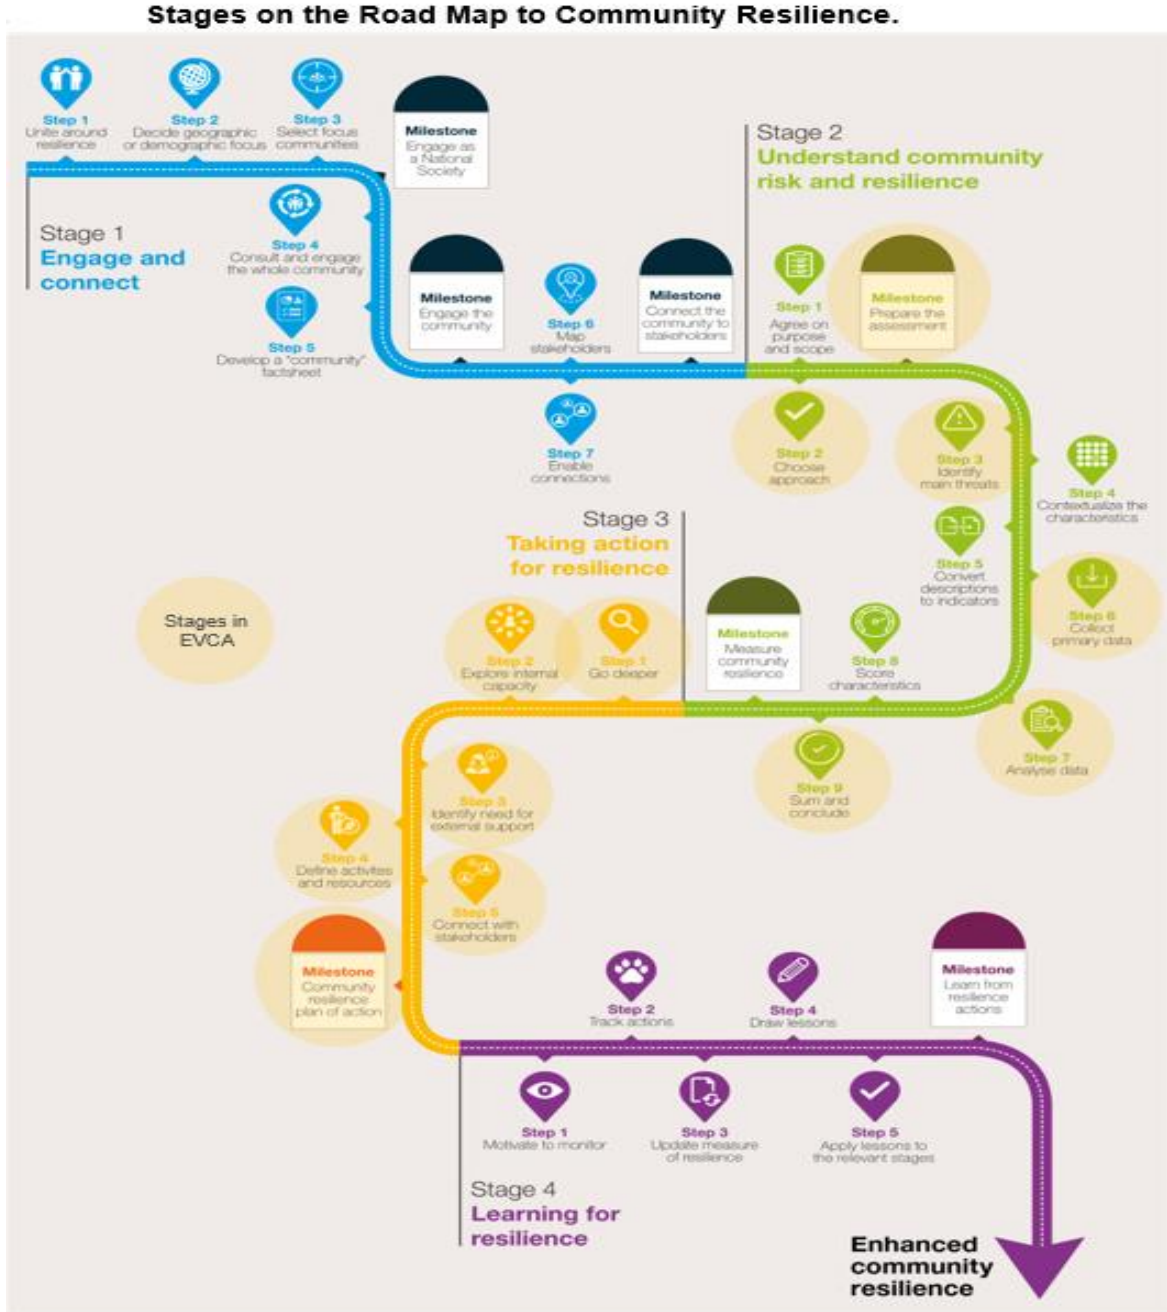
Stages on the Road Map to Community Resilience.

Step 1
Unite around resilience

Step 2
Decide geographic or demographic focus

Step 3
Select focus communities

Milestone
Engage as a National Society

Stage 1
Engage and connect

Step 4
Consult and engage the whole community

Step 5
Develop a "community" factsheet

Milestone
Engage the community

Step 6
Map stakeholders

Milestone
Connect the community to stakeholders

Step 7
Enable connections

Stage 2
Understand community risk and resilience

Step 1
Agree on purpose and scope

Milestone
Prepare the assessment

Step 2
Choose approach

Step 3
Identify main threats

Step 4
Contextualize the characteristics

Step 5
Convert descriptions to indicators

Step 6
Collect primary data

Step 7
Analyse data

Step 8
Score characteristics

Milestone
Measure community resilience

Step 9
Sum and conclude

Stage 3
Taking action for resilience

Stages in EVCA

Step 2
Explore internal capacity

Step 1
Go deeper

Step 3
Identify need for external support

Step 4
Define activities and resources

Step 5
Connect with stakeholders

Milestone
Community resilience plan of action

Step 2
Track actions

Step 4
Draw lessons

Milestone
Learn from resilience actions

Step 1
Motivate to monitor

Step 3
Update measure of resilience

Step 5
Apply lessons to the relevant stages

Stage 4
Learning for resilience

Enhanced community resilience